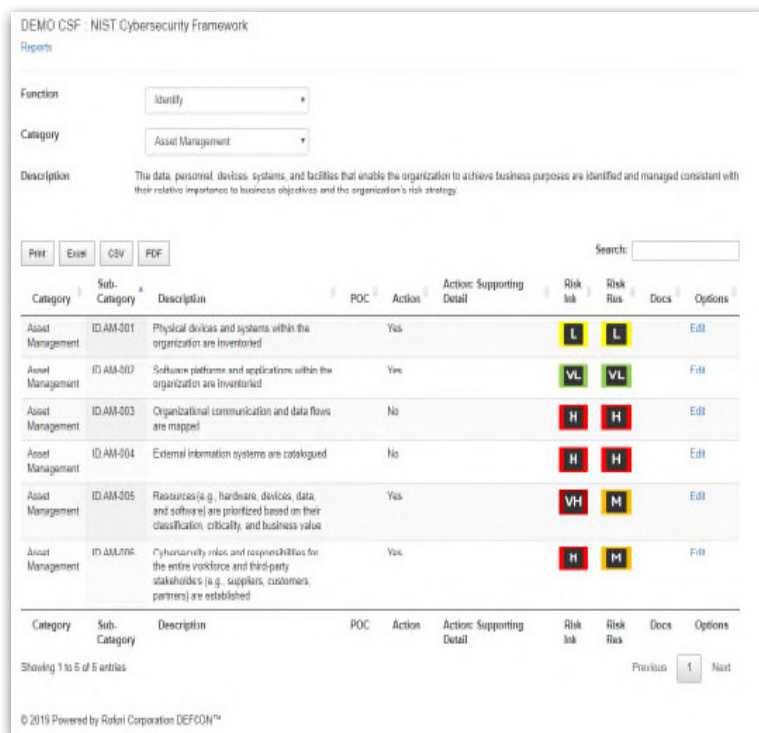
DEMO CSF : NIST Cybersecurity Framework
Reports

Function Identify

Category Asset Management

Description The data, personnel, devices, systems, and facilities that enable the organization to achieve business purposes are identified and managed consistent with their relative importance to business objectives and the organization's risk strategy.

Print Excel CSV PDF

Search:

| Category | Sub-Category | Description | POC | Action | Action: Supporting Detail | Risk Inh | Risk Res | Docs | Options |
|---|---|---|---|---|---|---|---|---|---|
| Asset Management | ID.AM-001 | Physical devices and systems within the organization are inventoried | | Yes | | L | L | | Edit |
| Asset Management | ID.AM-002 | Software platforms and applications within the organization are inventoried | | Yes | | VL | VL | | Edit |
| Asset Management | ID.AM-003 | Organizational communication and data flows are mapped | | No | | H | H | | Edit |
| Asset Management | ID.AM-004 | External information systems are catalogued | | No | | H | H | | Edit |
| Asset Management | ID.AM-005 | Resources(e.g., hardware, devices, data, and software) are prioritized based on their classification, criticality, and business value | | Yes | | VH | M | | Edit |
| Asset Management | ID.AM-006 | Cybersecurity roles and responsibilities for the entire workforce and third-party stakeholders (e.g., suppliers, customers, partners) are established | | Yes | | H | M | | Edit |
| Category | Sub-Category | Description | POC | Action | Action: Supporting Detail | Risk Inh | Risk Res | Docs | Options |

Showing 1 to 6 of 6 entries

Previous 1 Next

© 2019 Powered by Rofori Corporation DEFCON™